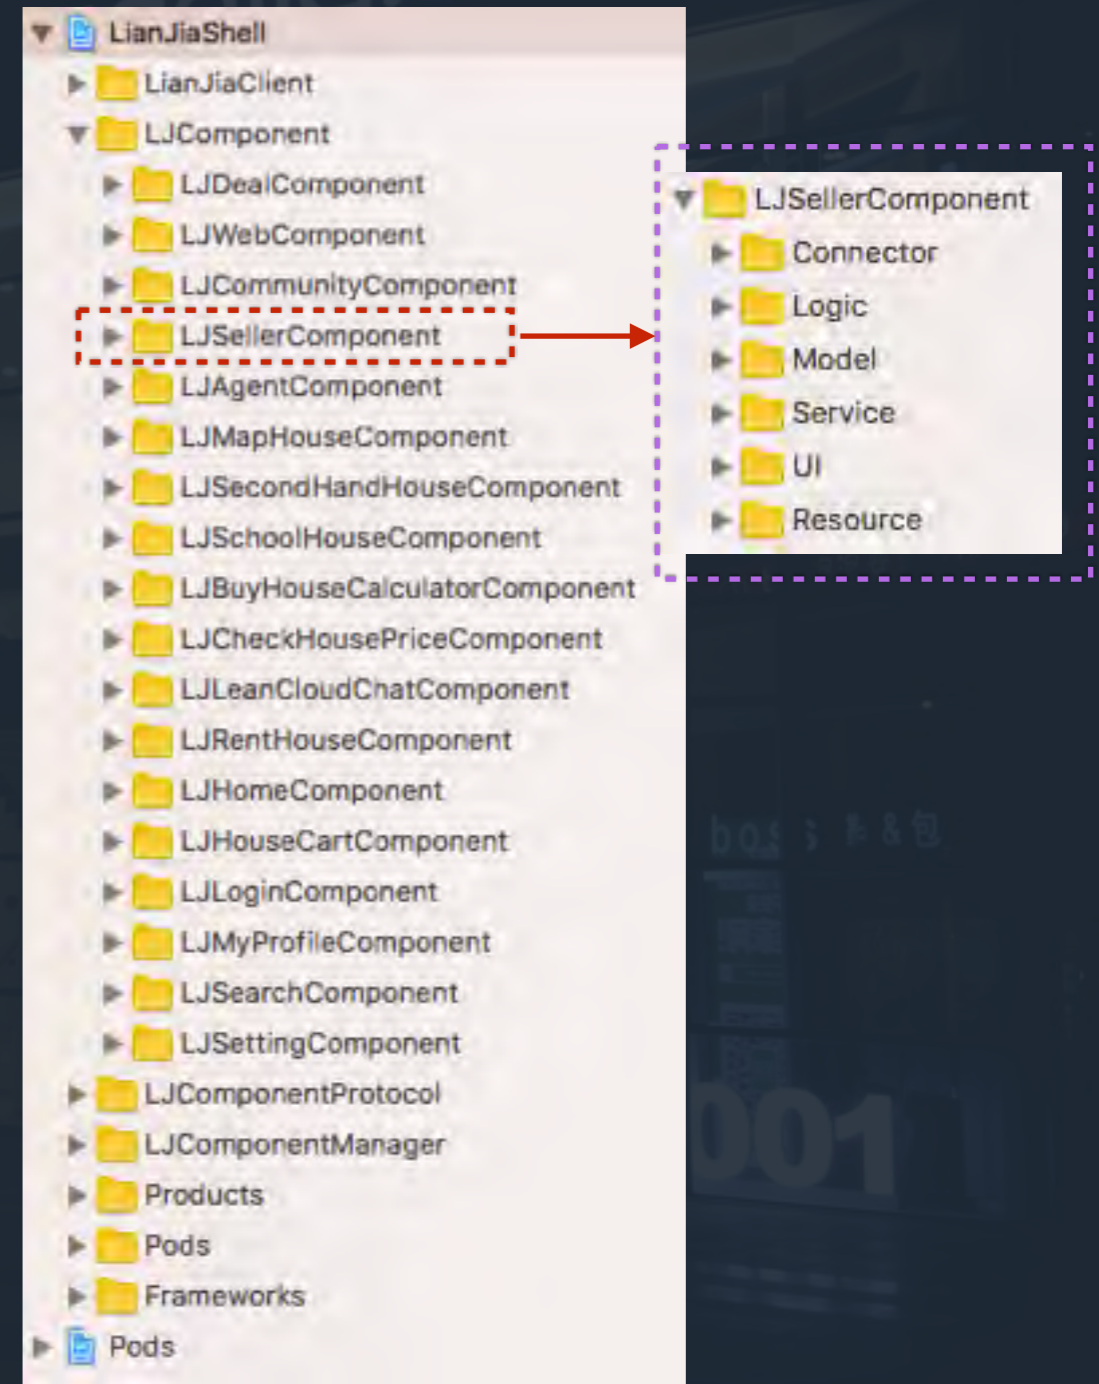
LianJiaShell
LianJiaClient
LJComponent
LJDealComponent
LJWebComponent
LJCommunityComponent
LJSellerComponent
LJAgentComponent
LJMapHouseComponent
LJSecondHandHouseComponent
LJSchoolHouseComponent
LJBuyHouseCalculatorComponent
LJCheckHousePriceComponent
LJLeanCloudChatComponent
LJRentHouseComponent
LJHomeComponent
LJHouseCartComponent
LJLoginComponent
LJMyProfileComponent
LJSearchComponent
LJSettingComponent
LJComponentProtocol
LJComponentManager
Products
Pods
Frameworks
Pods

LJSellerComponent
Connector
Logic
Model
Service
UI
Resource